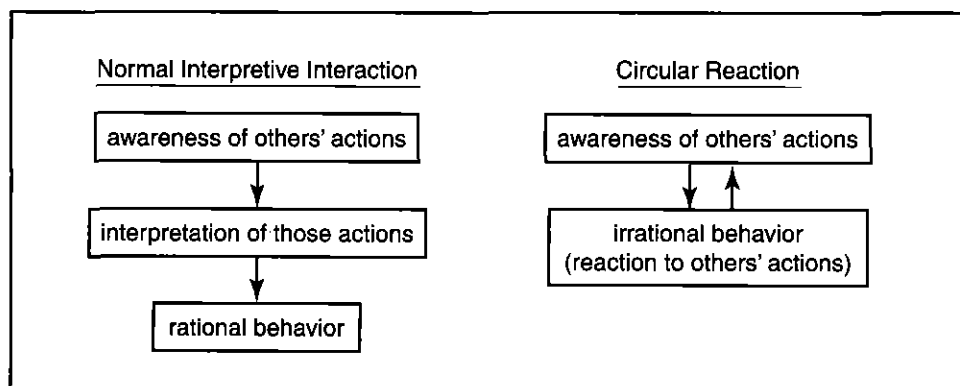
Normal Interpretive Interaction

awareness of others' actions

interpretation of those actions

rational behavior

Circular Reaction

awareness of others' actions

irrational behavior (reaction to others' actions)